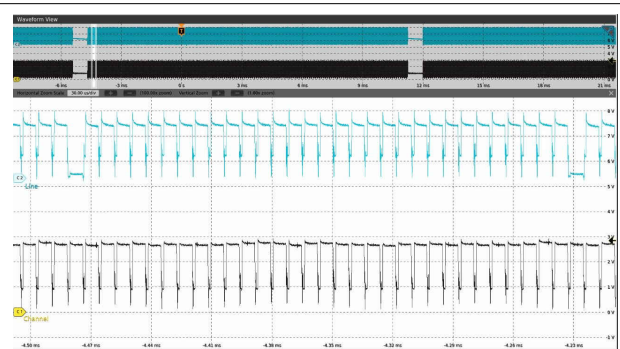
Waveform View

T

6 V
5 V
4 V

-6 ms
-3 ms
0 s
3 ms
6 ms
9 ms
12 ms
15 ms
18 ms
21 ms

Horizontal Zoom Scale 30.00 μs/div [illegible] Vertical Zoom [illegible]

8 V
7 V
6 V
5 V
4 V
3 V
2 V
1 V
0 V
-1 V

C2
Line

C1
Channel

-4.50 ms
-4.47 ms
-4.44 ms
-4.41 ms
-4.38 ms
-4.35 ms
-4.32 ms
-4.29 ms
-4.26 ms
-4.23 ms